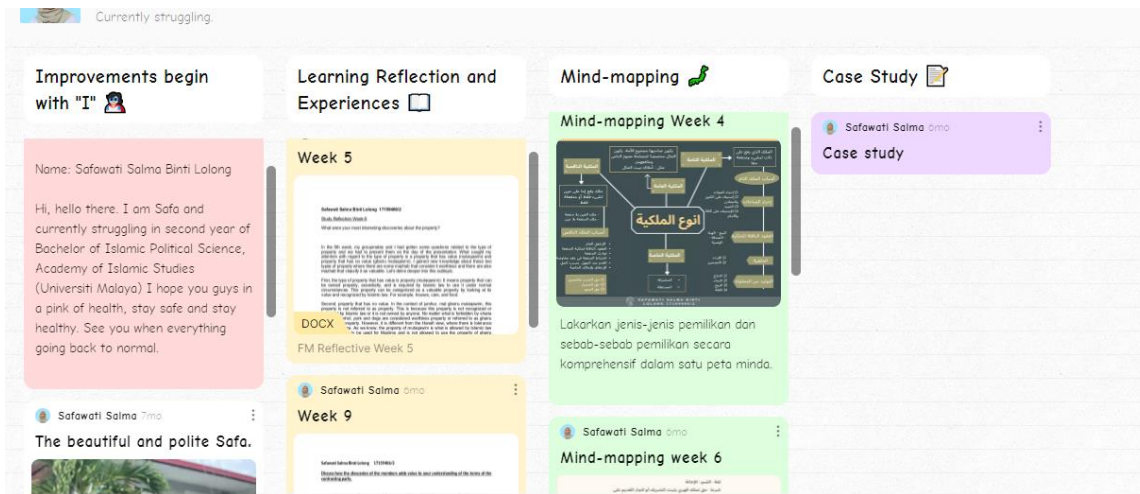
Currently struggling.

Improvements begin with "I"

Name: Safawati Salma Binti Lolong

Hi, hello there. I am Safa and currently struggling in second year of Bachelor of Islamic Political Science, Academy of Islamic Studies (Universiti Malaya) I hope you guys in a pink of health, stay safe and stay healthy. See you when everything going back to normal.

Safawati Salma 7mo

The beautiful and polite Safa.

Learning Reflection and Experiences

Week 5

Safawati Salma Binti Lolong 17156663

Study Reflection Week 5

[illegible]

DOCX

FM Reflective Week 5

Safawati Salma 6mo

Week 9

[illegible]

Mind-mapping

Mind-mapping Week 4

انواع الملكية

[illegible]

SAFAWATI SALMA BINTI LOLONG 17156663

Lakarkan jenis-jenis pemilikan dan sebab-sebab pemilikan secara komprehensif dalam satu peta minda.

Safawati Salma 6mo

Mind-mapping week 6

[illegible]

Case Study

Safawati Salma 6mo

Case study